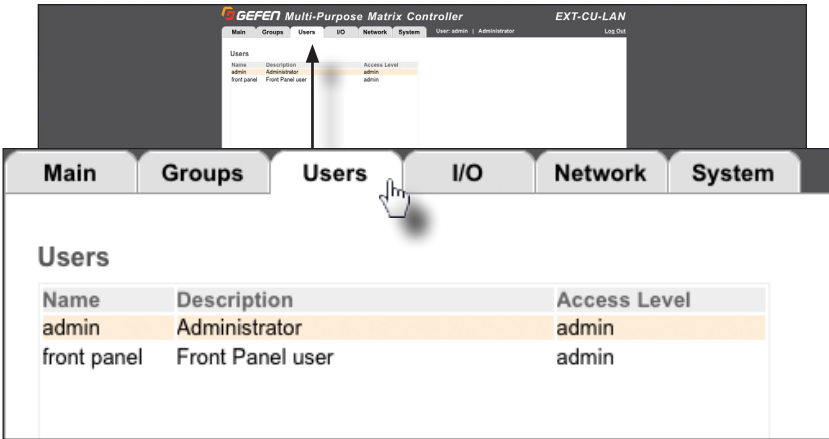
GEFEN Multi-Purpose Matrix Controller

EXT-CU-LAN

Main | Groups | Users | I/O | Network | System

User: admin | Administrator

Log Out

Users

| Name | Description | Access Level |
|---|---|---|
| admin | Administrator | admin |
| front panel | Front Panel user | admin |

Main | Groups | Users | I/O | Network | System

Users

| Name | Description | Access Level |
|---|---|---|
| admin | Administrator | admin |
| front panel | Front Panel user | admin |